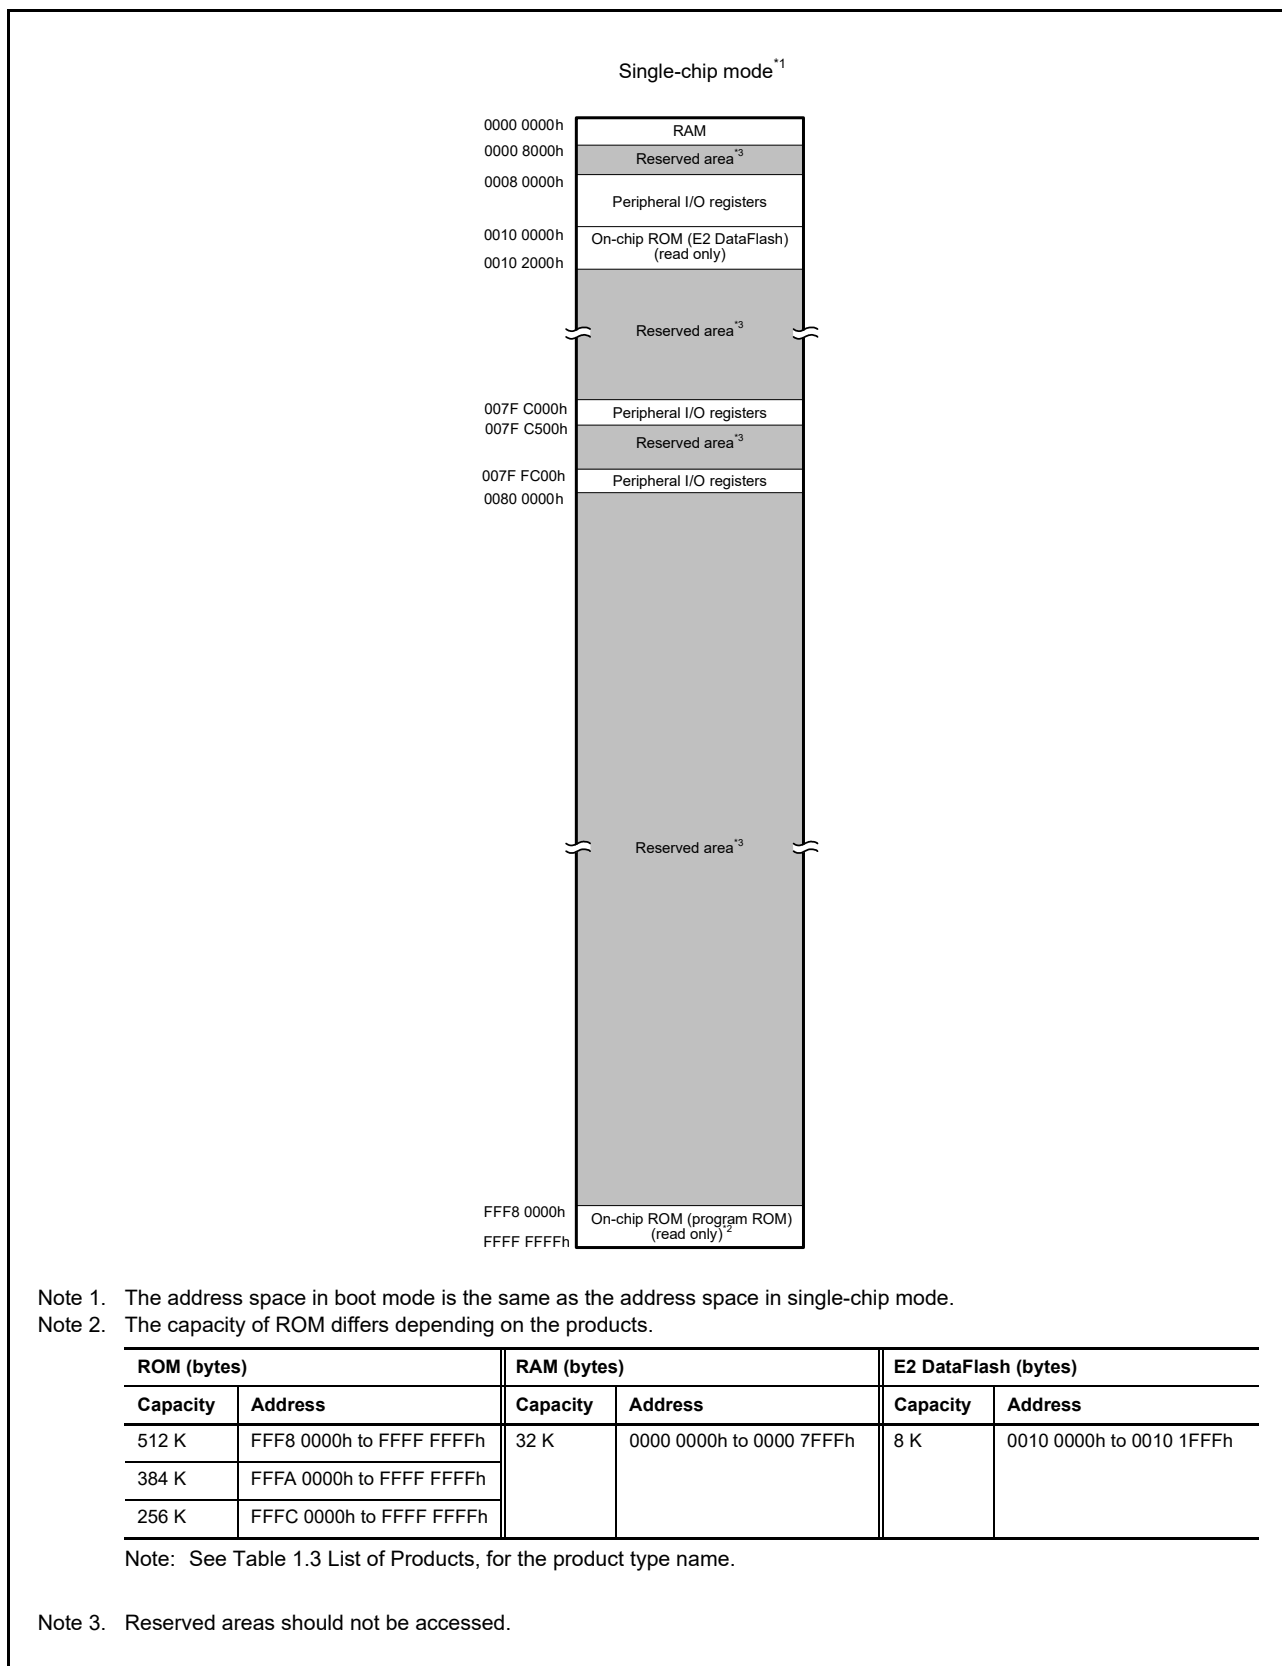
Single-chip mode*1

0000 0000h
RAM
0000 8000h
Reserved area*3
0008 0000h
Peripheral I/O registers
0010 0000h
On-chip ROM (E2 DataFlash) (read only)
0010 2000h
Reserved area*3
007F C000h
Peripheral I/O registers
007F C500h
Reserved area*3
007F FC00h
Peripheral I/O registers
0080 0000h
Reserved area*3
FFF8 0000h
On-chip ROM (program ROM) (read only)*2
FFFF FFFFh

Note 1. The address space in boot mode is the same as the address space in single-chip mode.
Note 2. The capacity of ROM differs depending on the products.

| ROM (bytes) | | RAM (bytes) | | E2 DataFlash (bytes) | |
|---|---|---|---|---|---|
| Capacity | Address | Capacity | Address | Capacity | Address |
| 512 K | FFF8 0000h to FFFF FFFFh | 32 K | 0000 0000h to 0000 7FFFh | 8 K | 0010 0000h to 0010 1FFFh |
| 384 K | FFFA 0000h to FFFF FFFFh | | | | |
| 256 K | FFFC 0000h to FFFF FFFFh | | | | |

Note: See Table 1.3 List of Products, for the product type name.

Note 3. Reserved areas should not be accessed.